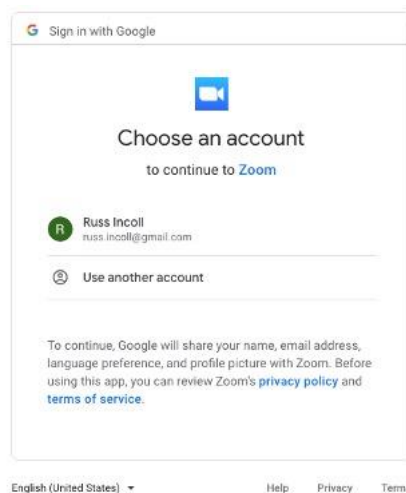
G Sign in with Google

Choose an account

to continue to Zoom

R Russ Incoll
russ.incoll@gmail.com

Use another account

To continue, Google will share your name, email address, language preference, and profile picture with Zoom. Before using this app, you can review Zoom's privacy policy and terms of service.

English (United States) ▾ Help Privacy Term